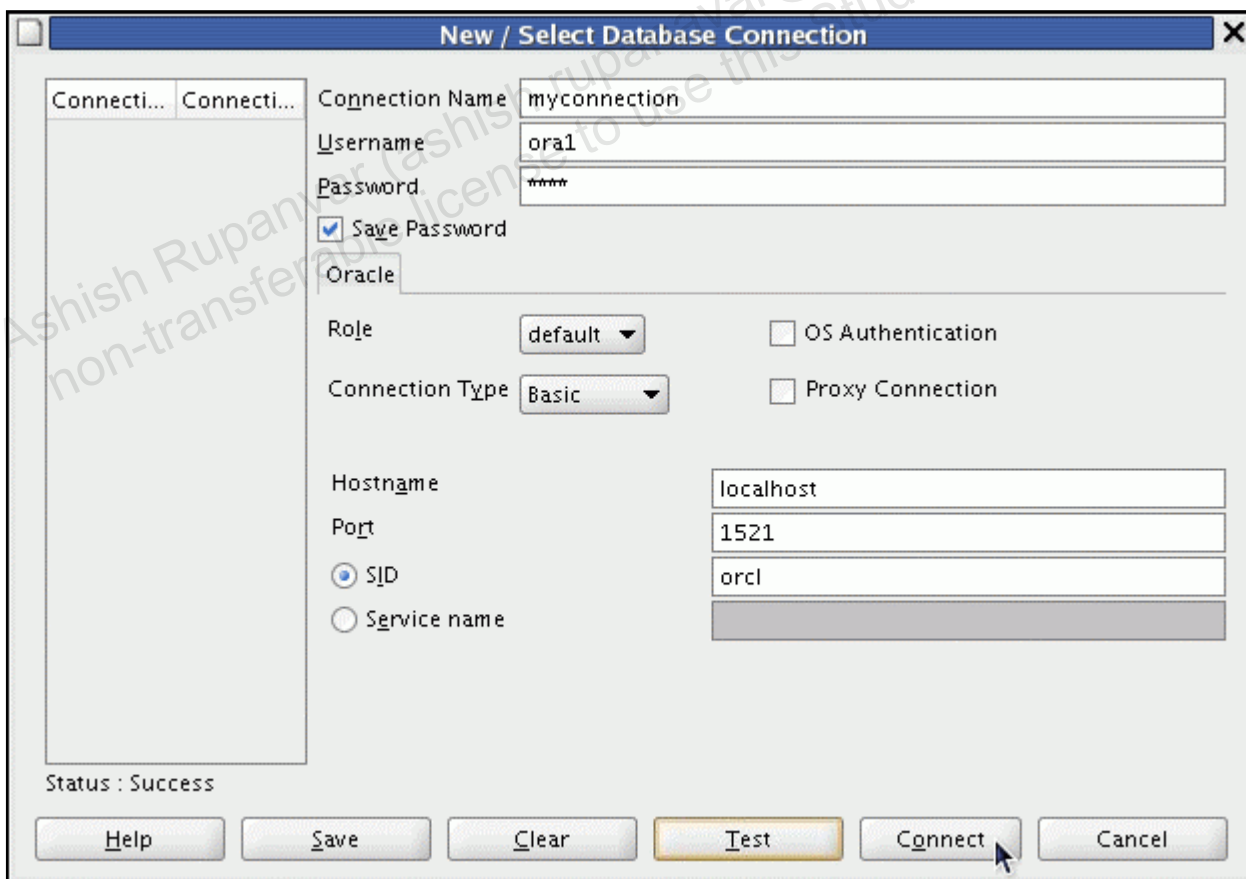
New / Select Database Connection

| Connecti... | Connecti... |
|---|---|

Connection Name myconnection

Username ora1

Password ****

Save Password

Oracle

Role default

OS Authentication

Connection Type Basic

Proxy Connection

Hostname localhost

Port 1521

SID orcl

Service name

Status : Success

Help Save Clear Test Connect Cancel

Ashish Rupanwar (ashish rupanwar@... non-transferable license to use this Stud...